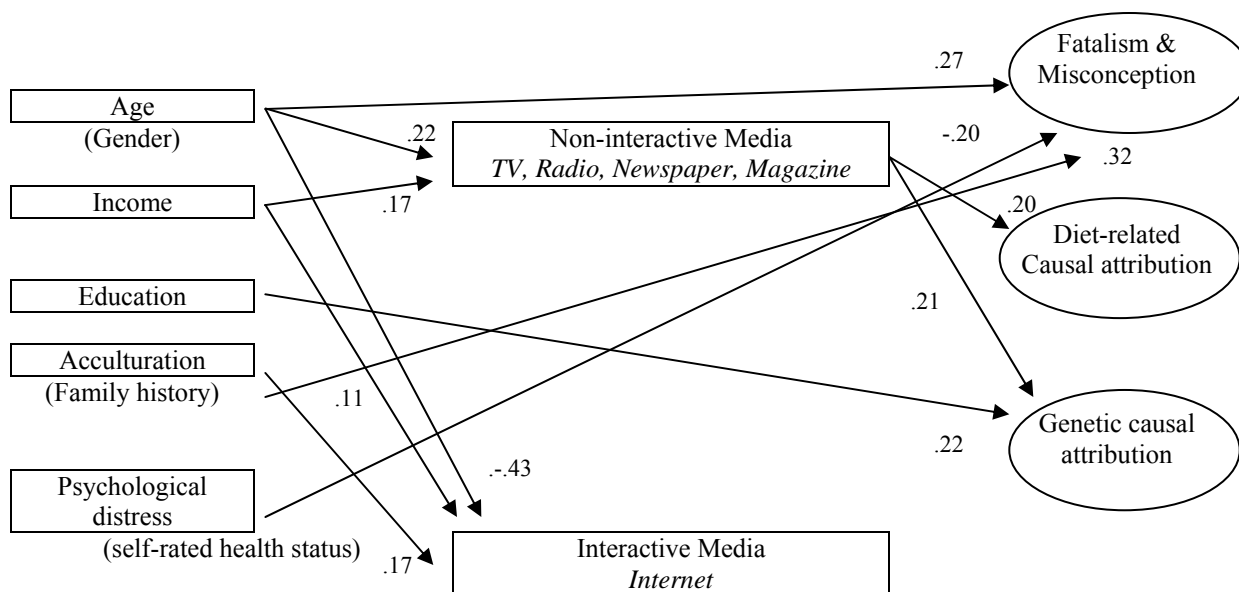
Age
(Gender)

Income

Education

Acculturation
(Family history)

Psychological distress
(self-rated health status)

Non-interactive Media
*TV, Radio, Newspaper, Magazine*

Interactive Media
*Internet*

Fatalism & Misconception

Diet-related Causal attribution

Genetic causal attribution

.27

.22

-.20

.32

.17

.20

.21

.11

.-.43

.22

.17